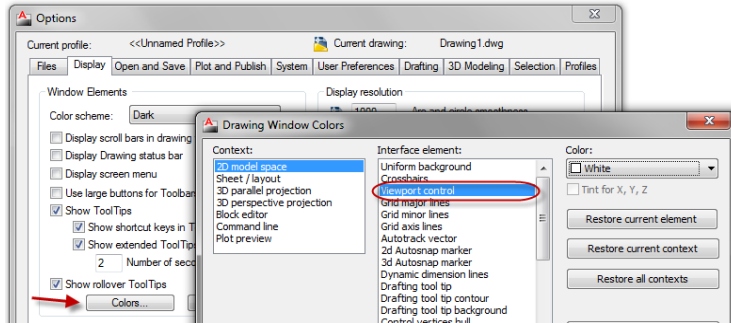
Options

Current profile: <<Unnamed Profile>>
Current drawing: Drawing1.dwg

Files | Display | Open and Save | Plot and Publish | System | User Preferences | Drafting | 3D Modeling | Selection | Profiles

Window Elements
Color scheme: Dark
Display scroll bars in drawing
Display Drawing status bar
Display screen menu
Use large buttons for Toolbar
Show ToolTips
Show shortcut keys in T
Show extended ToolTip
2 Number of seco
Show rollover ToolTips
Colors...

Display resolution
1000 Arc and circle smoothness

Drawing Window Colors

Context:
2D model space
Sheet / layout
3D parallel projection
3D perspective projection
Block editor
Command line
Plot preview

Interface element:
Uniform background
Crosshairs
Viewport control
Grid major lines
Grid minor lines
Grid axis lines
Autotrack vector
2d Autosnap marker
3d Autosnap marker
Dynamic dimension lines
Drafting tool tip
Drafting tool tip contour
Drafting tool tip background
Control vertices hull

Color:
White
Tint for X, Y, Z
Restore current element
Restore current context
Restore all contexts